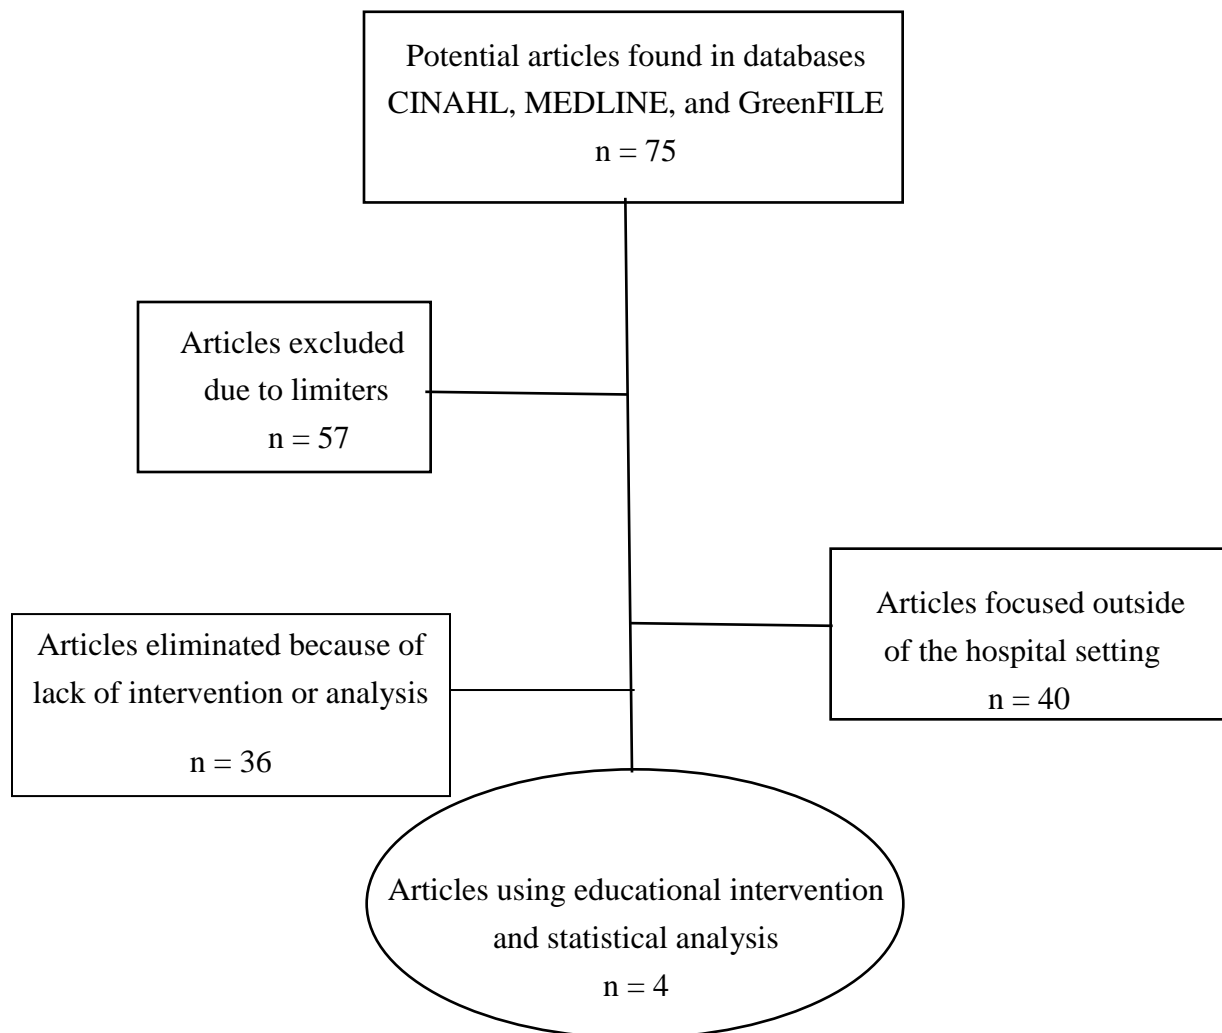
Potential articles found in databases CINAHL, MEDLINE, and GreenFILE
n = 75

Articles excluded due to limiters
n = 57

Articles focused outside of the hospital setting
n = 40

Articles eliminated because of lack of intervention or analysis
n = 36

Articles using educational intervention and statistical analysis
n = 4